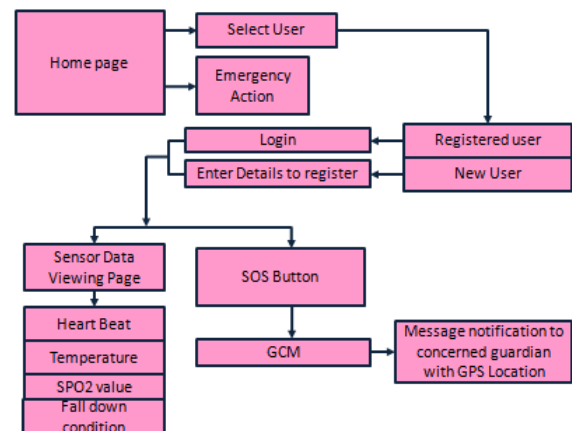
Home page

Select User

Emergency Action

Registered user

New User

Login

Enter Details to register

Sensor Data Viewing Page

Heart Beat

Temperature

SPO2 value

Fall down condition

SOS Button

GCM

Message notification to concerned guardian with GPS Location